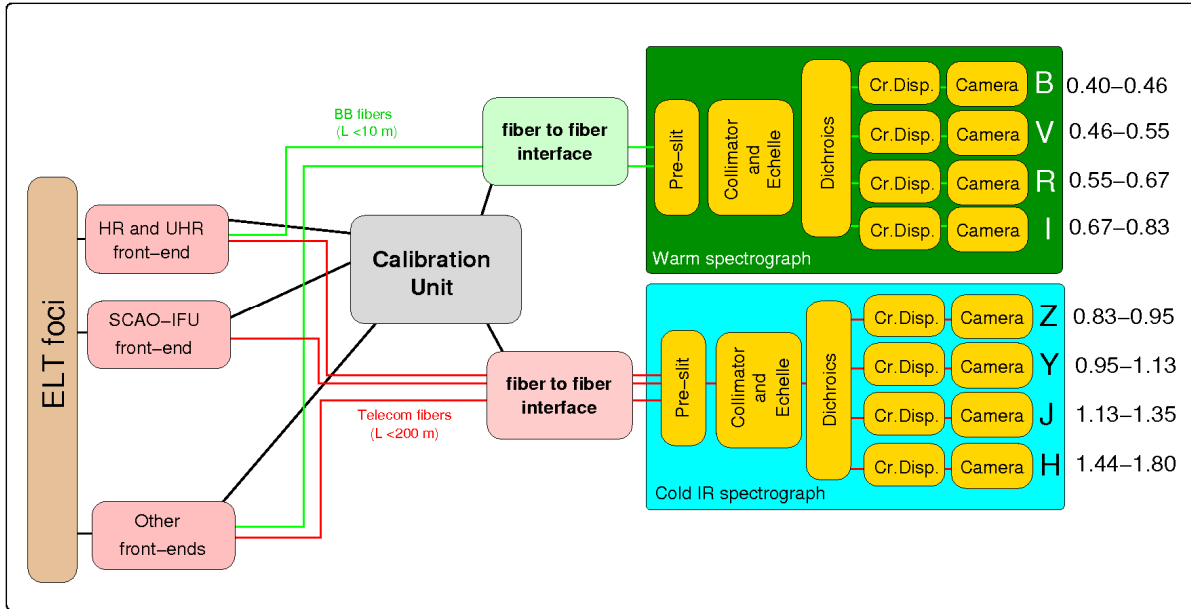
ELT foci

HR and UHR front–end

SCAO–IFU front–end

Other front–ends

BB fibers (L <10 m)

Telecom fibers (L <200 m)

Calibration Unit

fiber to fiber interface

fiber to fiber interface

Pre–slit

Collimator and Echelle

Dichroics

Cr.Disp. Camera B 0.40–0.46

Cr.Disp. Camera V 0.46–0.55

Cr.Disp. Camera R 0.55–0.67

Cr.Disp. Camera I 0.67–0.83

Warm spectrograph

Pre–slit

Collimator and Echelle

Dichroics

Cr.Disp. Camera Z 0.83–0.95

Cr.Disp. Camera Y 0.95–1.13

Cr.Disp. Camera J 1.13–1.35

Cr.Disp. Camera H 1.44–1.80

Cold IR spectrograph